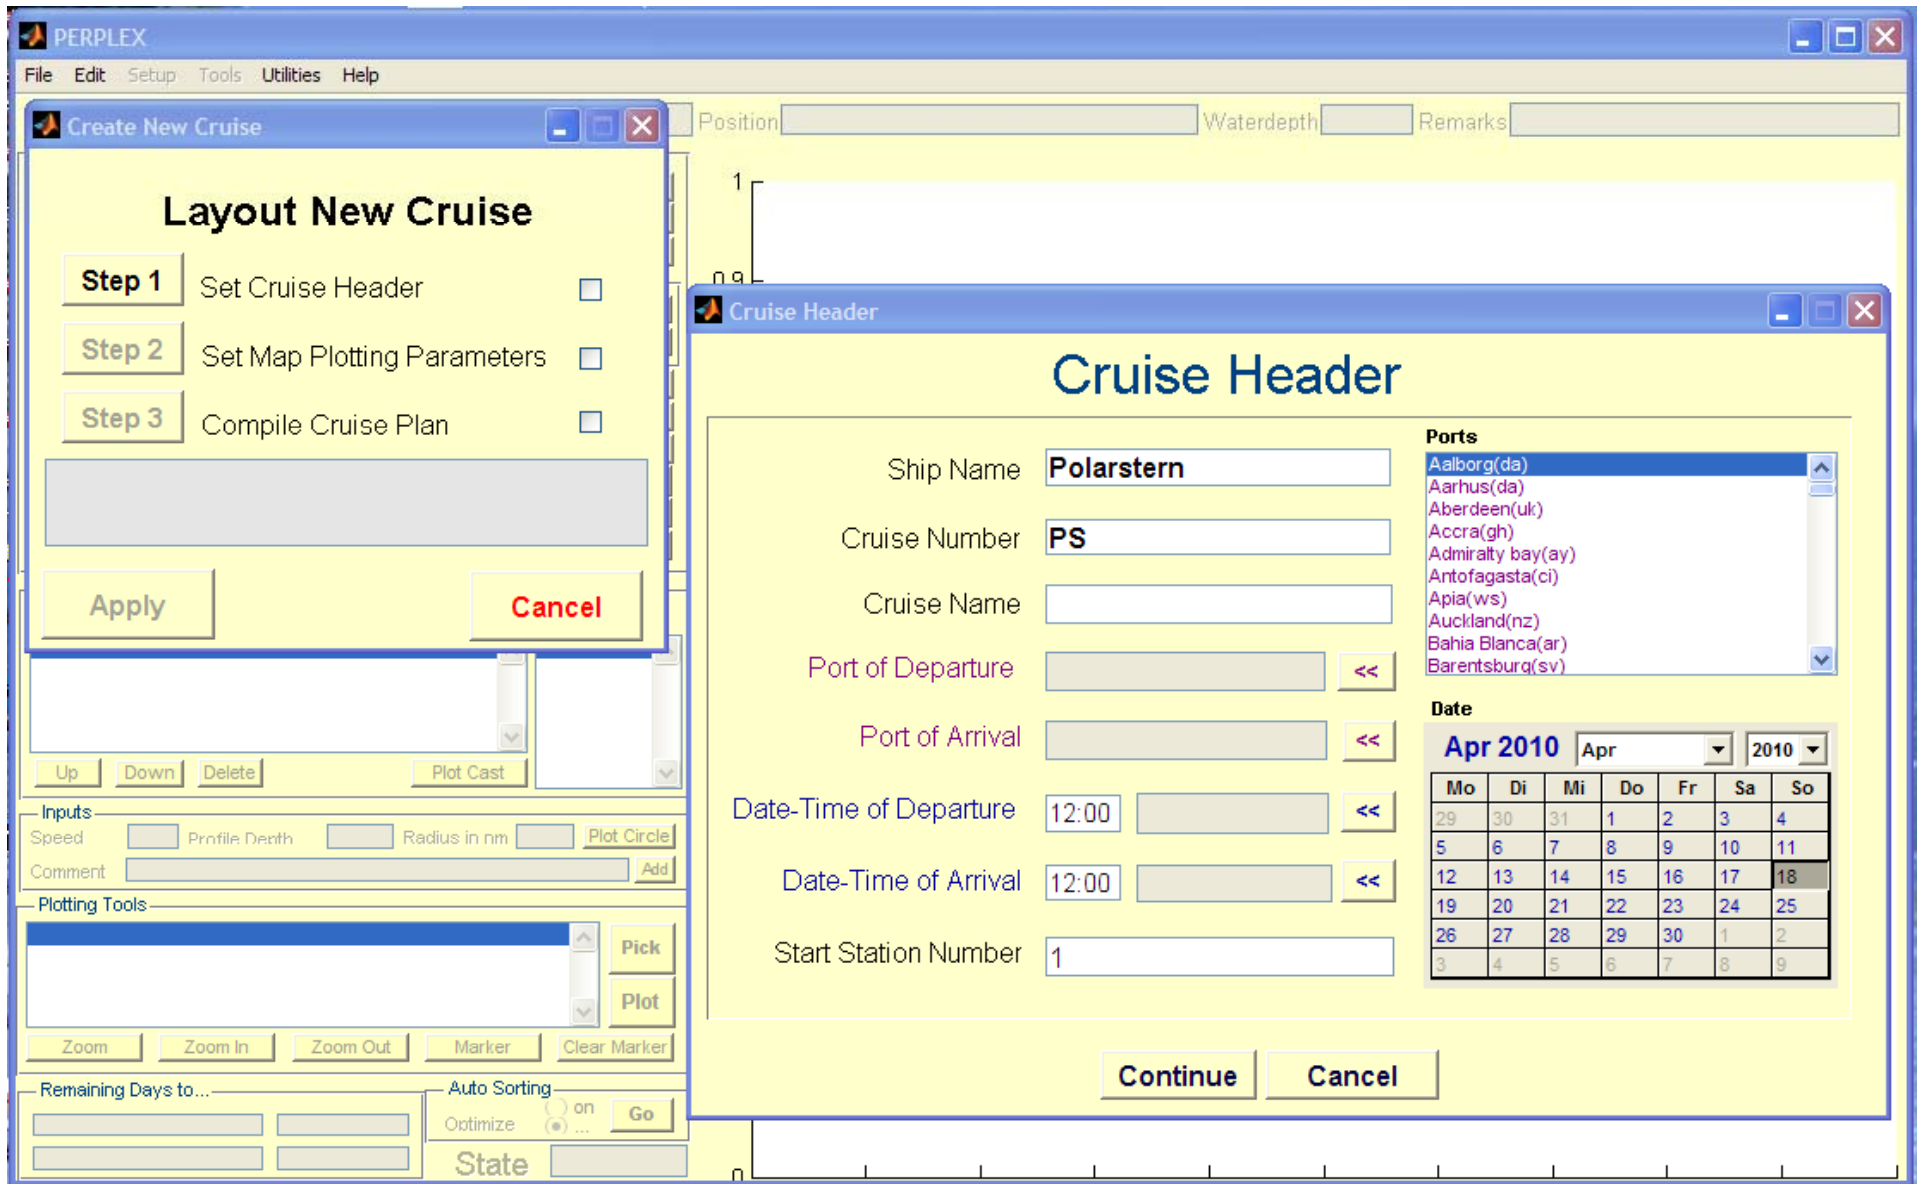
PERPLEX

File Edit Setup Tools Utilities Help

Create New Cruise

Layout New Cruise

Step 1 Set Cruise Header

Step 2 Set Map Plotting Parameters

Step 3 Compile Cruise Plan

Apply Cancel

Position Waterdepth Remarks

1

0.9

Up Down Delete Plot Cast

Inputs

Speed Profile Depth Radius in nm Plot Circle

Comment Add

Plotting Tools

Pick

Plot

Zoom Zoom In Zoom Out Marker Clear Marker

Remaining Days to...

Auto Sorting

on

Optimize ...

Go

State

0

Cruise Header

Cruise Header

Ship Name Polarstern

Cruise Number PS

Cruise Name

Port of Departure <<

Port of Arrival <<

Date-Time of Departure 12:00 <<

Date-Time of Arrival 12:00 <<

Start Station Number 1

Ports

Aalborg(da)
Aarhus(da)
Aberdeen(uk)
Accra(gh)
Admiralty bay(ay)
Antofagasta(ci)
Apia(ws)
Auckland(nz)
Bahia Blanca(ar)
Barentsburg(sv)

Date

Apr 2010 Apr 2010

| Mo | Di | Mi | Do | Fr | Sa | So |
|---|---|---|---|---|---|---|
| 29 | 30 | 31 | 1 | 2 | 3 | 4 |
| 5 | 6 | 7 | 8 | 9 | 10 | 11 |
| 12 | 13 | 14 | 15 | 16 | 17 | 18 |
| 19 | 20 | 21 | 22 | 23 | 24 | 25 |
| 26 | 27 | 28 | 29 | 30 | 1 | 2 |
| 3 | 4 | 5 | 6 | 7 | 8 | 9 |

Continue Cancel